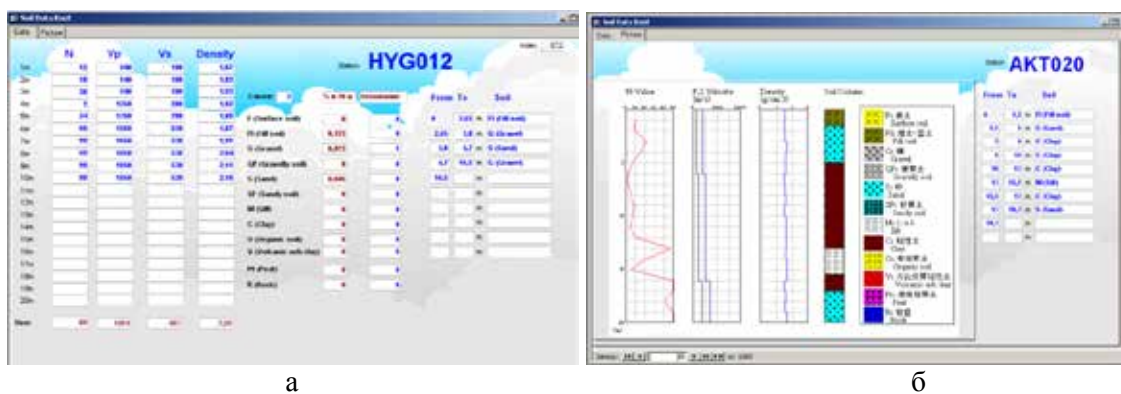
Soil Data Tool

Data | Picture

N | Vp | Vs | Density

Station HYG012

From | To | Soil

а

Soil Data Tool

Data | Picture

N-Value | P,S Velocity | Density | Soil Column

Station AKT020

From | To | Soil

б